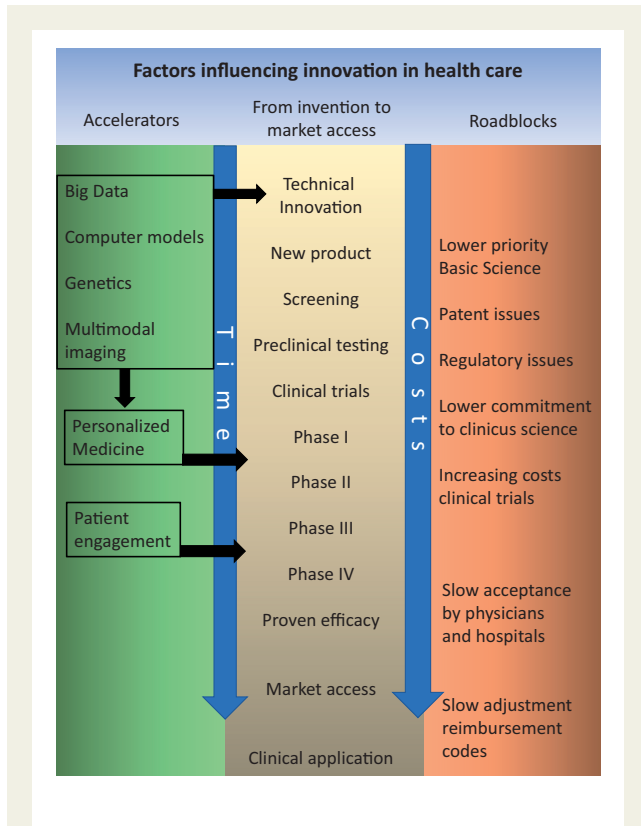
Factors influencing innovation in health care

Accelerators

From invention to market access

Roadblocks

Big Data

Computer models

Genetics

Multimodal imaging

Personalized Medicine

Patient engagement

T i m e

Technical Innovation

New product

Screening

Preclinical testing

Clinical trials

Phase I

Phase II

Phase III

Phase IV

Proven efficacy

Market access

Clinical application

C o s t s

Lower priority Basic Science

Patent issues

Regulatory issues

Lower commitment to clinicus science

Increasing costs clinical trials

Slow acceptance by physicians and hospitals

Slow adjustment reimbursement codes